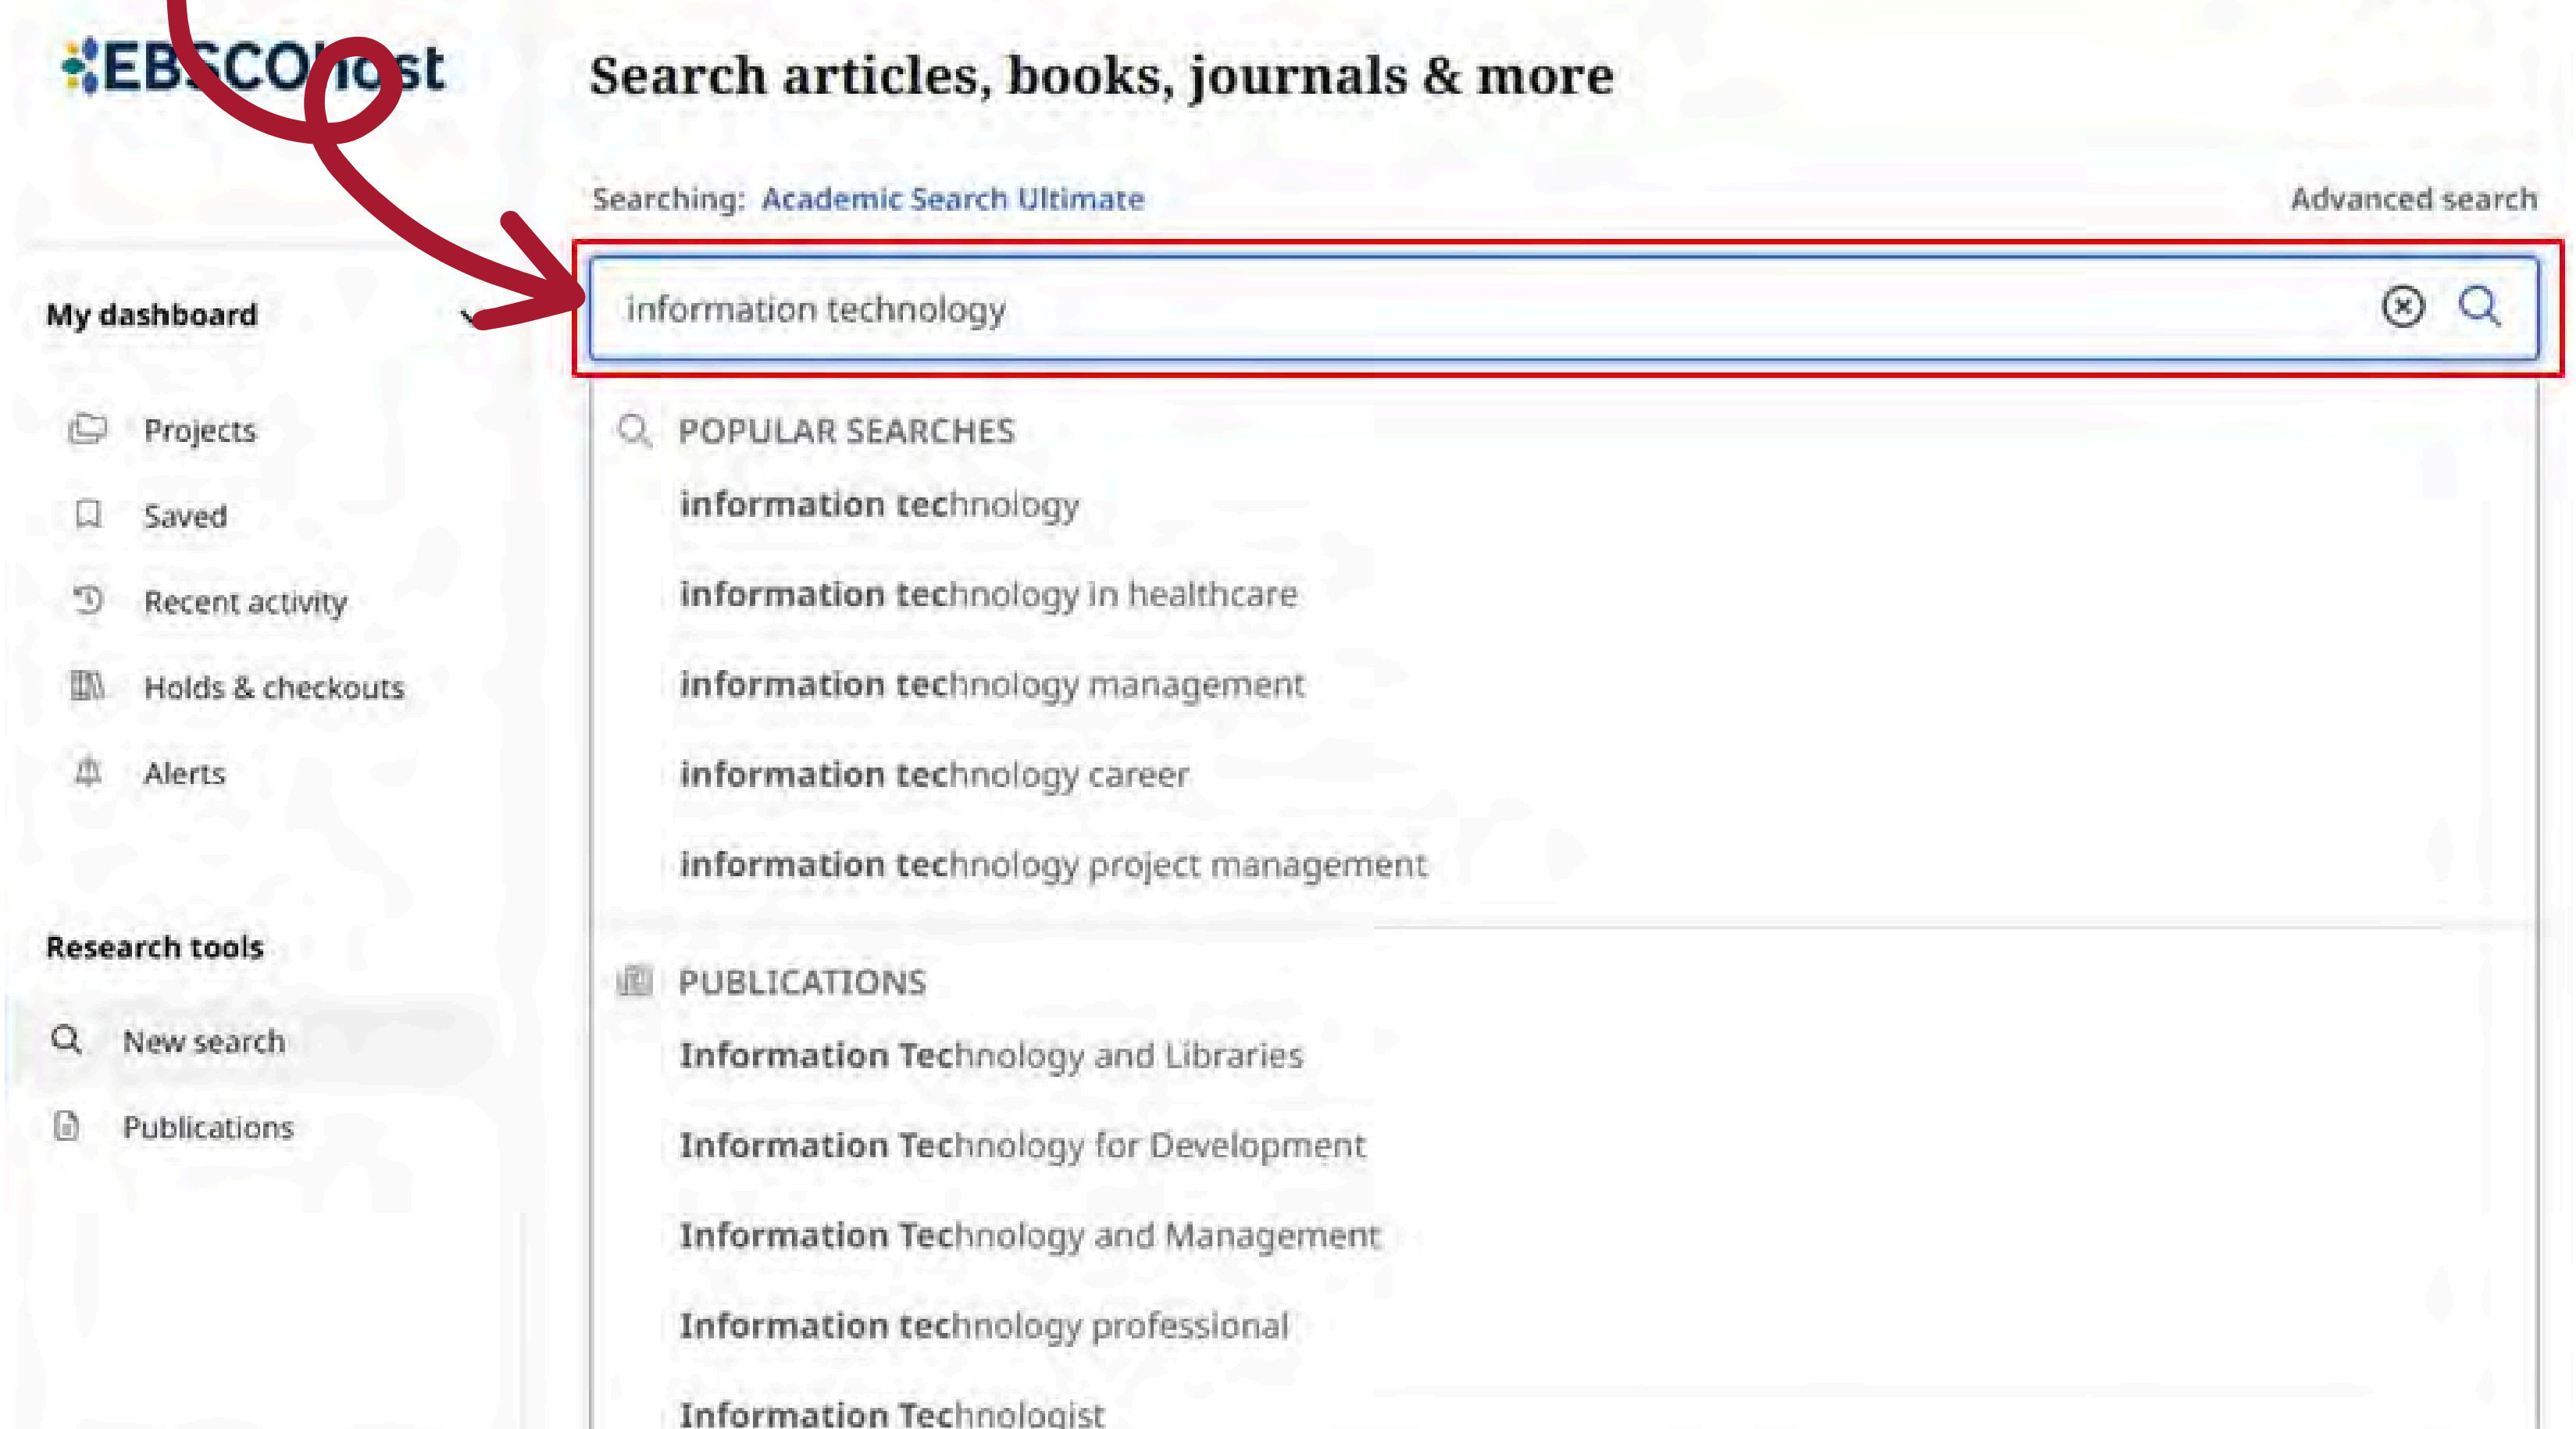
EBSCOhost

Search articles, books, journals & more

Searching: Academic Search Ultimate

Advanced search

information technology

My dashboard

Projects

Saved

Recent activity

Holds & checkouts

Alerts

Research tools

New search

Publications

POPULAR SEARCHES

information technology

information technology in healthcare

information technology management

information technology career

information technology project management

PUBLICATIONS

Information Technology and Libraries

Information Technology for Development

Information Technology and Management

Information technology professional

Information Technologist